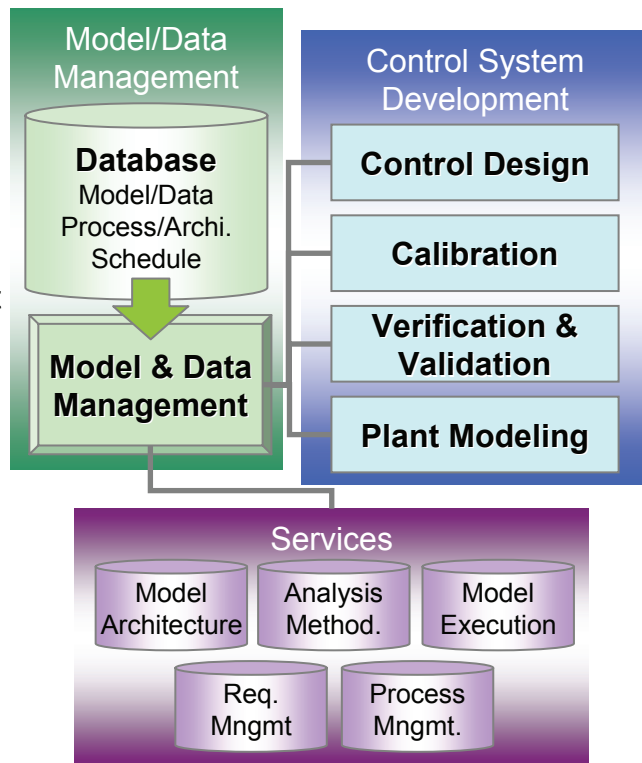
Model/Data Management

Database
Model/Data
Process/Archi.
Schedule

Model & Data Management

Control System Development

Control Design

Calibration

Verification & Validation

Plant Modeling

Services

Model Architecture

Analysis Method.

Model Execution

Req. Mngmt

Process Mngmt.